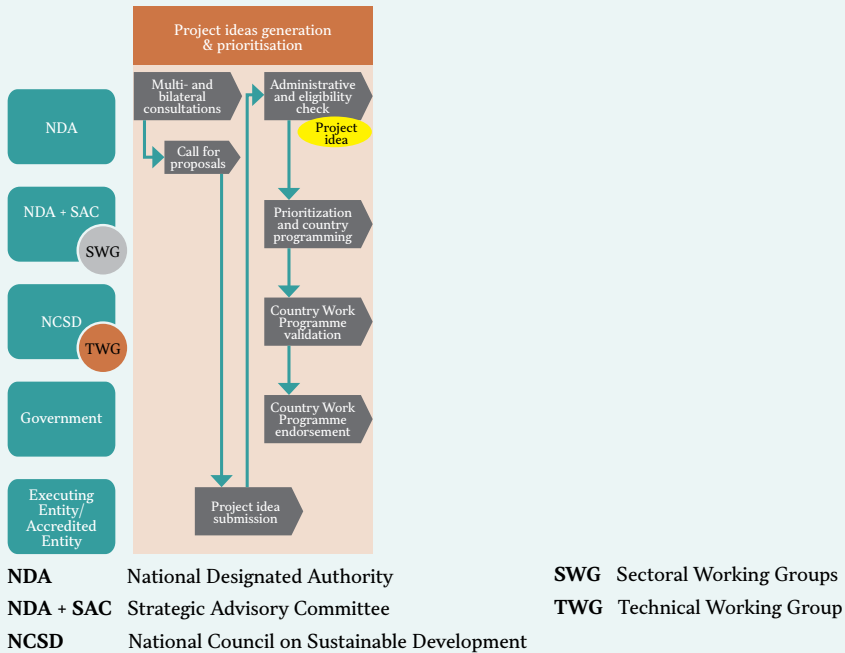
Project ideas generation & prioritisation

NDA

NDA + SAC

SWG

NCSD

TWG

Government

Executing Entity/ Accredited Entity

Multi- and bilateral consultations

Call for proposals

Administrative and eligibility check

Project idea

Prioritization and country programming

Country Work Programme validation

Country Work Programme endorsement

Project idea submission

| | | | |
|---|---|---|---|
| **NDA** | National Designated Authority | **SWG** | Sectoral Working Groups |
| **NDA + SAC** | Strategic Advisory Committee | **TWG** | Technical Working Group |
| **NCSD** | National Council on Sustainable Development | | |